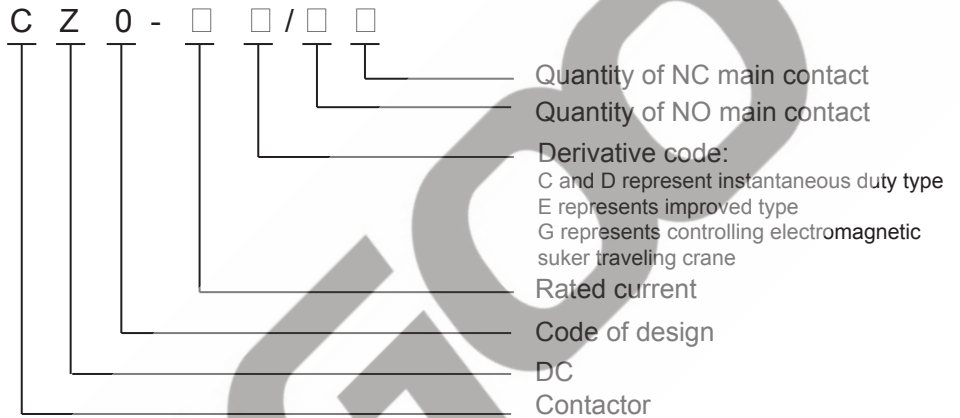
C Z 0 - □ □ / □ □

Quantity of NC main contact
Quantity of NO main contact
Derivative code:
C and D represent instantaneous duty type
E represents improved type
G represents controlling electromagnetic suker traveling crane
Rated current
Code of design
DC
Contactor